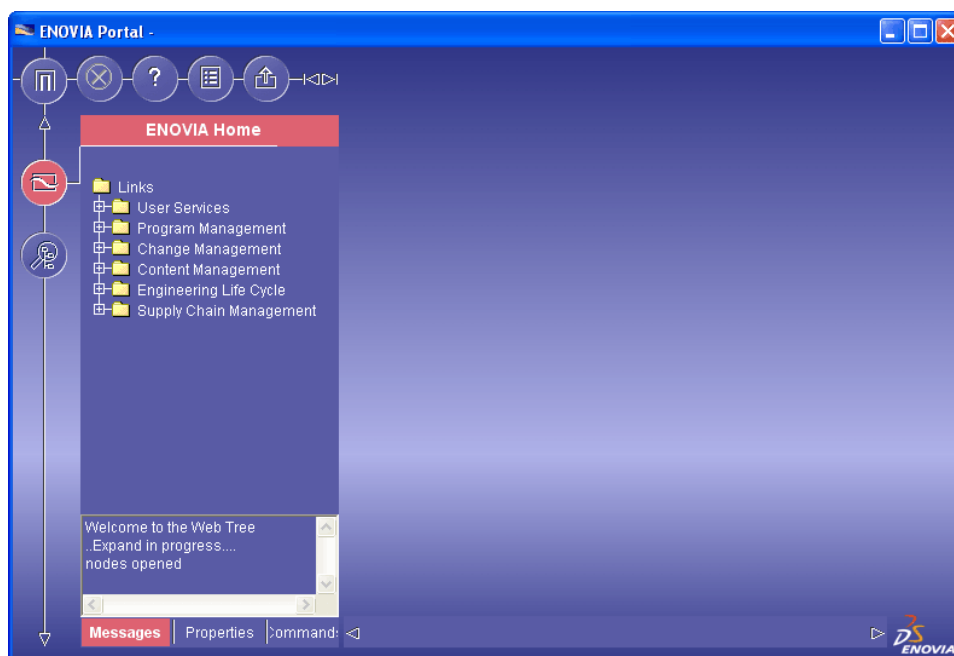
ENOVIA Portal -

ENOVIA Home

Links
User Services
Program Management
Change Management
Content Management
Engineering Life Cycle
Supply Chain Management

Welcome to the Web Tree
..Expand in progress....
nodes opened

Messages
Properties
Commands

ENOVIA